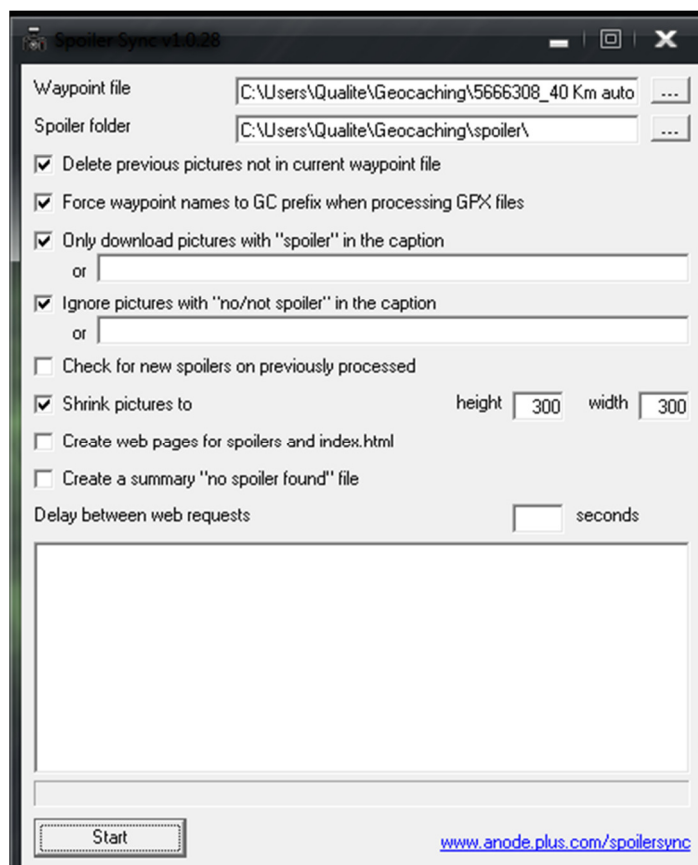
Spoiler Sync v1.0.28

Waypoint file C:\Users\Qualite\Geocaching\5666308_40 Km auto ...

Spoiler folder C:\Users\Qualite\Geocaching\spoiler\ ...

☑ Delete previous pictures not in current waypoint file

☑ Force waypoint names to GC prefix when processing GPX files

☑ Only download pictures with "spoiler" in the caption

or

☑ Ignore pictures with "no/not spoiler" in the caption

or

☐ Check for new spoilers on previously processed

☑ Shrink pictures to height 300 width 300

☐ Create web pages for spoilers and index.html

☐ Create a summary "no spoiler found" file

Delay between web requests seconds

Start

www.anode.plus.com/spoilersync